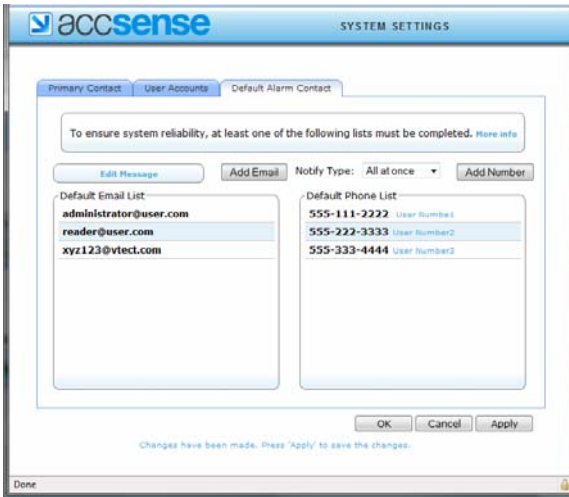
accsense

SYSTEM SETTINGS

Primary Contact | User Accounts | Default Alarm Contact

To ensure system reliability, at least one of the following lists must be completed. More info

Edit Message

Add Email

Notify Type: All at once

Add Number

Default Email List

administrator@user.com
reader@user.com
xyz123@vtect.com

Default Phone List

555-111-2222 User Number1
555-222-3333 User Number2
555-333-4444 User Number3

OK Cancel Apply

Changes have been made. Press 'Apply' to save the changes.

Done